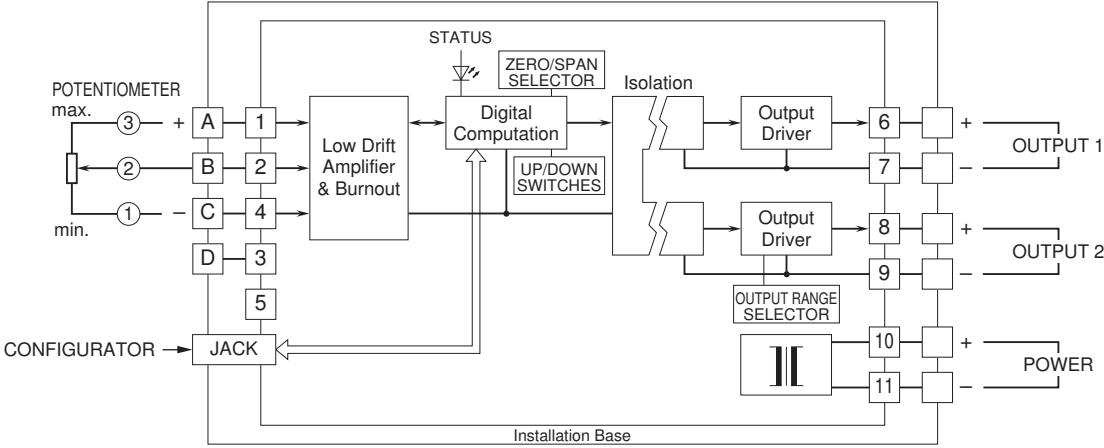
STATUS

ZERO/SPAN SELECTOR

POTENTIOMETER

max.

③ + A 1

② B 2

① – C 4

min.

D 3

5

Low Drift Amplifier & Burnout

Digital Computation

UP/DOWN SWITCHES

Isolation

Output Driver

Output Driver

OUTPUT RANGE SELECTOR

6 +

7 –

OUTPUT 1

8 +

9 –

OUTPUT 2

10 +

11 –

POWER

CONFIGURATOR

JACK

Installation Base